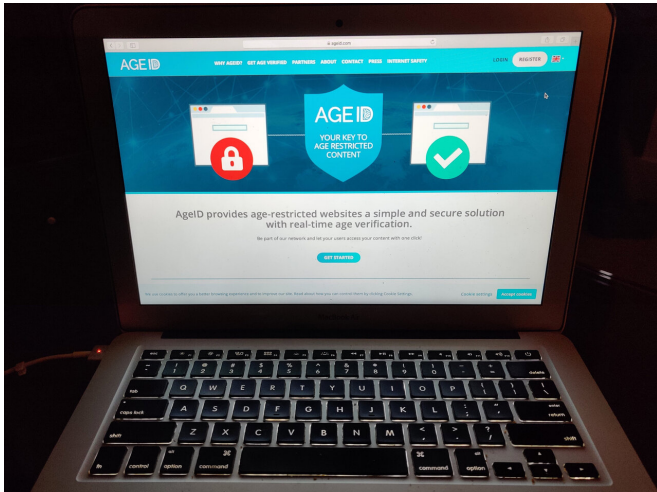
ageid.com

AGEID WHY AGEID? GET AGE VERIFIED PARTNERS ABOUT CONTACT PRESS INTERNET SAFETY LOGIN REGISTER

AGEID
YOUR KEY TO AGE RESTRICTED CONTENT

AgeID provides age-restricted websites a simple and secure solution with real-time age verification.

Be part of our network and let your users access your content with one click!

GET STARTED

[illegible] Cookie settings Accept cookies

esc
tab Q W E R T Y U I O P
caps lock A S D F G H J K L enter return
shift Z X C V B N M shift
fn control option command command option
delete
MacBook Air